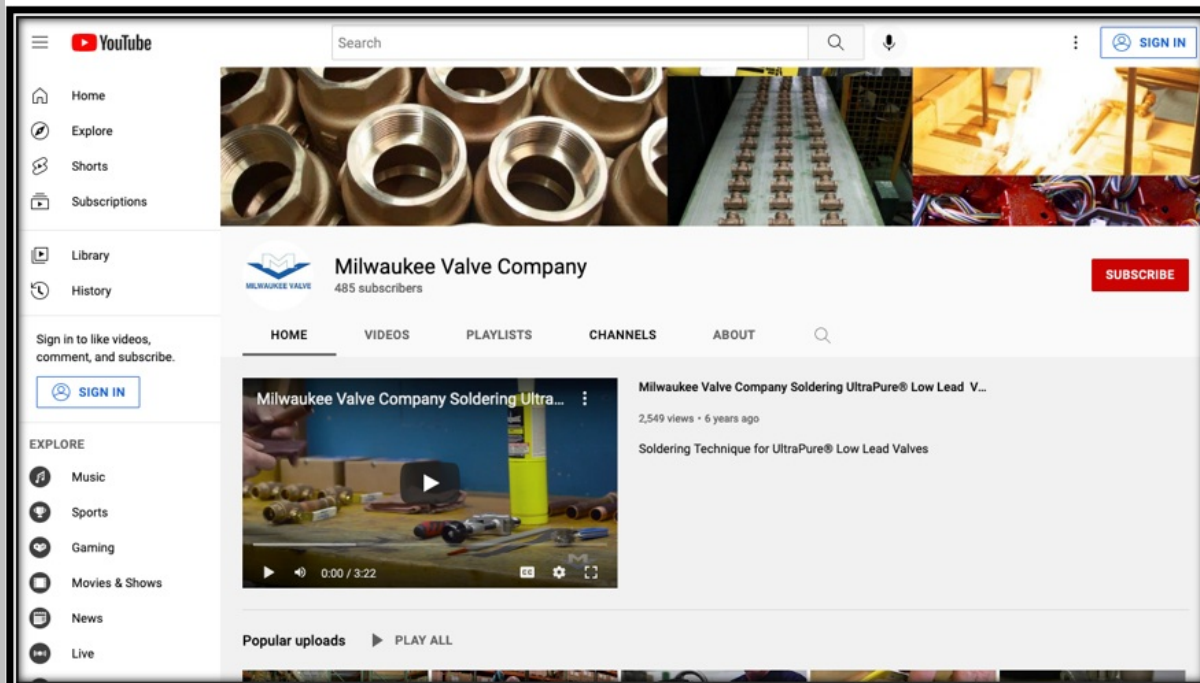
YouTube

Search

SIGN IN

Home
Explore
Shorts
Subscriptions

Library
History

Sign in to like videos, comment, and subscribe.

SIGN IN

EXPLORE

Music
Sports
Gaming
Movies & Shows
News
Live

MILWAUKEE VALVE

Milwaukee Valve Company
485 subscribers

SUBSCRIBE

HOME VIDEOS PLAYLISTS CHANNELS ABOUT

Milwaukee Valve Company Soldering Ultra...

0:00 / 3:22

Milwaukee Valve Company Soldering UltraPure® Low Lead V...

2,549 views • 6 years ago

Soldering Technique for UltraPure® Low Lead Valves

Popular uploads PLAY ALL